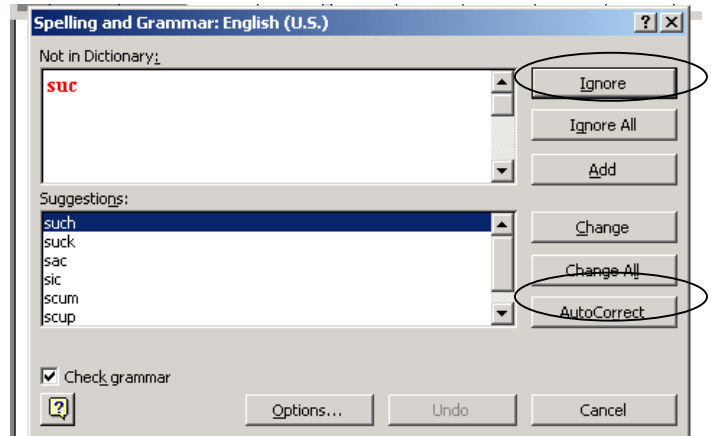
Spelling and Grammar: English (U.S.)

?

Not in Dictionary:

suc

Ignore

Ignore All

Add

Suggestions:

such
suck
sac
sic
scum
scup

Change

Change All

AutoCorrect

Check grammar

Options...

Undo

Cancel